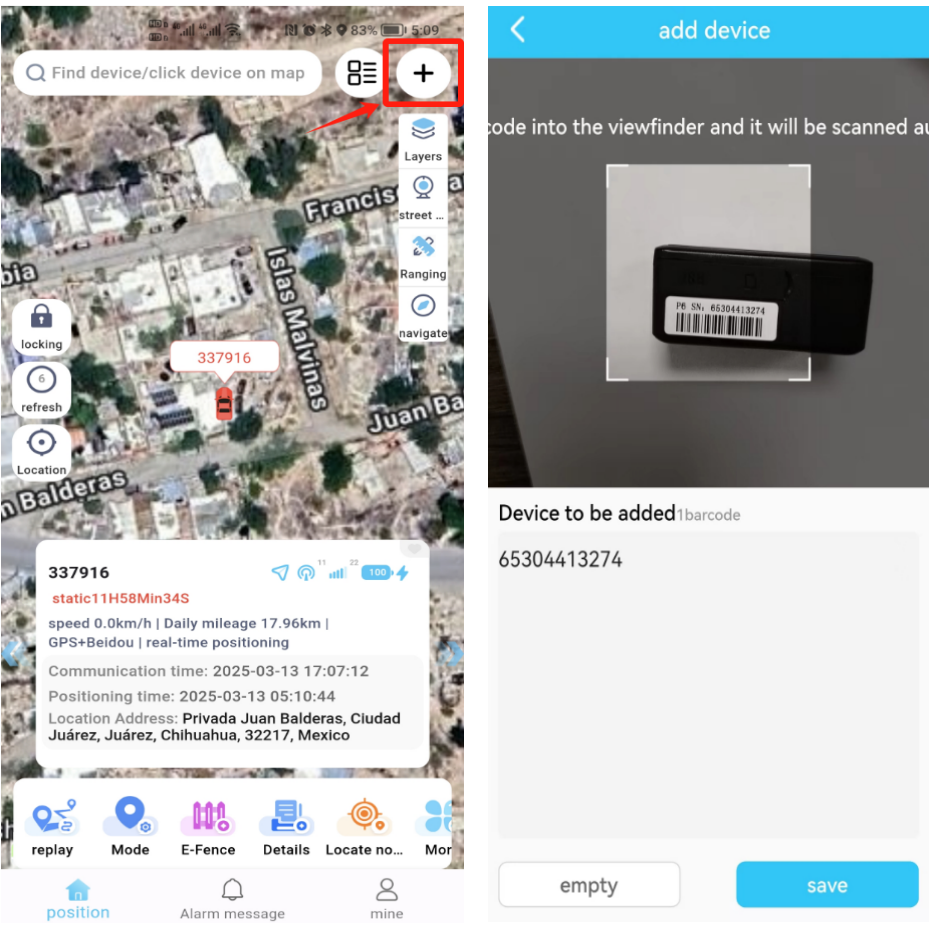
83% 5:09

Find device/click device on map

+

Layers
street ...
Ranging
navigate

Francisc
bia
Islas Malvinas
Juan Ba
n Balderas

locking
6
refresh
Location

337916

337916
11
22
100
static11H58Min34S
speed 0.0km/h | Daily mileage 17.96km | GPS+Beidou | real-time positioning
Communication time: 2025-03-13 17:07:12
Positioning time: 2025-03-13 05:10:44
Location Address: Privada Juan Balderas, Ciudad Juárez, Juárez, Chihuahua, 32217, Mexico

replay
Mode
E-Fence
Details
Locate no...
Mor

position
Alarm message
mine

<
add device

code into the viewfinder and it will be scanned au

P6 SN: 65304413274

Device to be added1barcode

65304413274

empty
save